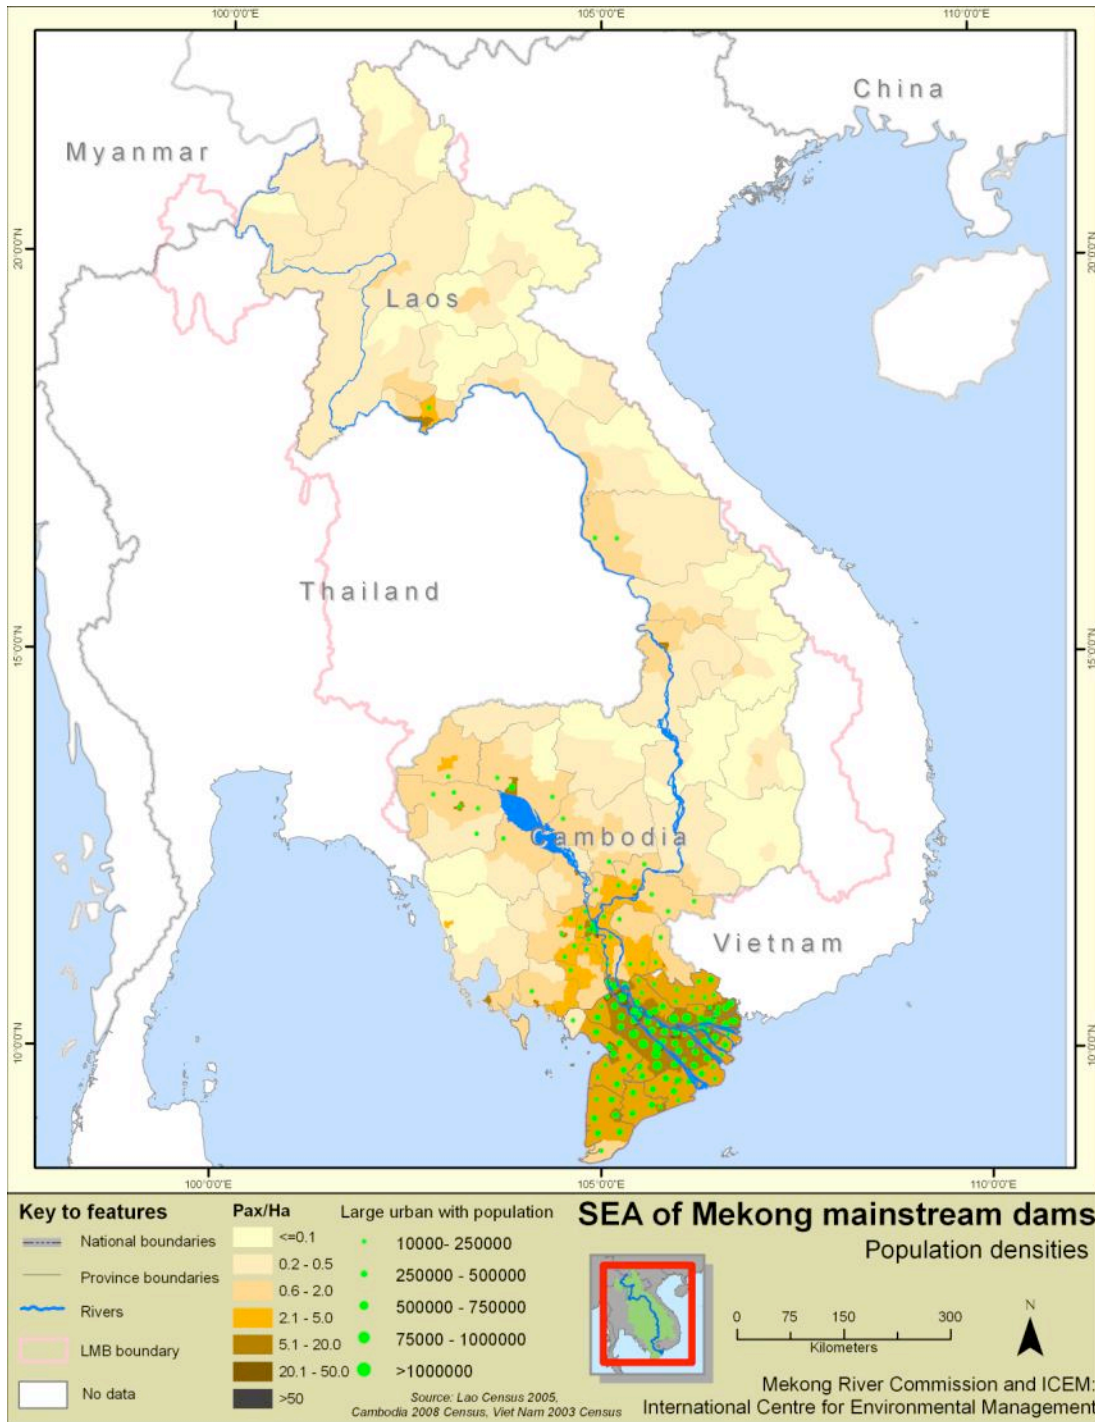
100°0'0"E
105°0'0"E
110°0'0"E

20°0'0"N
15°0'0"N
10°0'0"N

20°0'0"N
15°0'0"N
10°0'0"N

China
Myanmar
Laos
Thailand
Cambodia
Vietnam

100°0'0"E
105°0'0"E
110°0'0"E

Key to features
National boundaries
Province boundaries
Rivers
LMB boundary
No data

Pax/Ha
<=0.1
0.2 - 0.5
0.6 - 2.0
2.1 - 5.0
5.1 - 20.0
20.1 - 50.0
>50

Large urban with population
10000- 250000
250000 - 500000
500000 - 750000
75000 - 1000000
>1000000

Source: Lao Census 2005, Cambodia 2008 Census, Viet Nam 2003 Census

SEA of Mekong mainstream dams
Population densities

0 75 150 300
Kilometers

N

Mekong River Commission and ICEM:
International Centre for Environmental Management